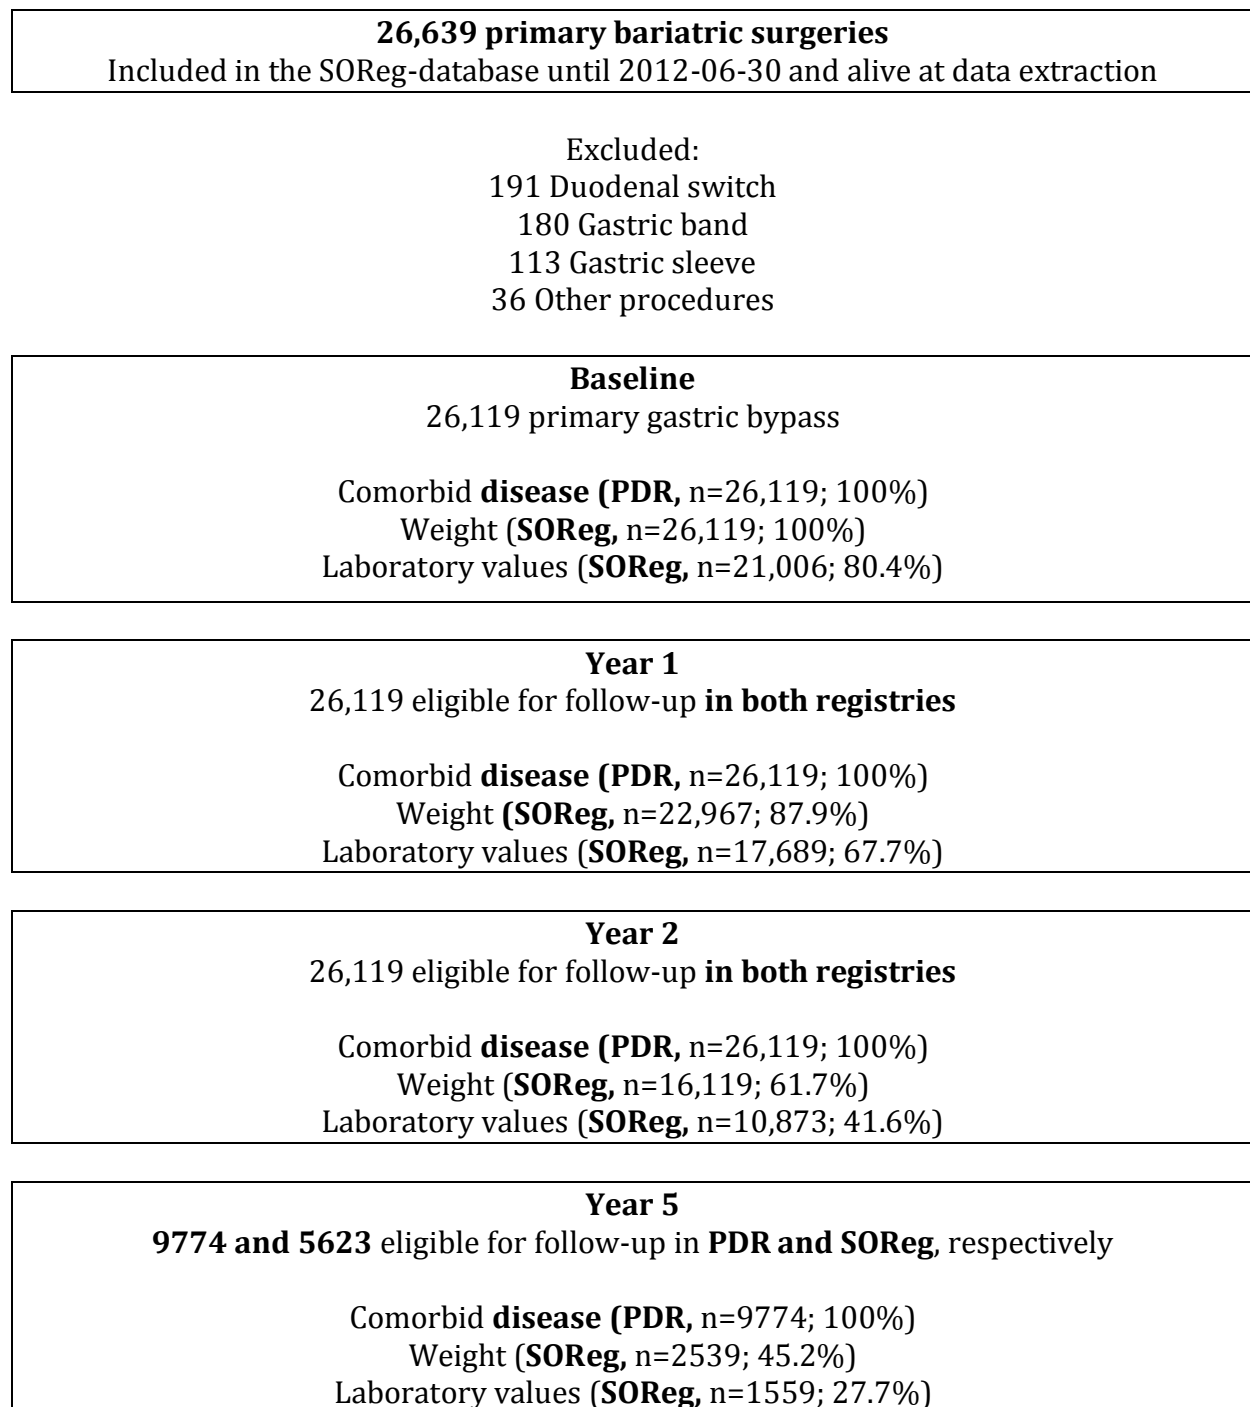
**26,639 primary bariatric surgeries**
Included in the SOReg-database until 2012-06-30 and alive at data extraction

Excluded:
191 Duodenal switch
180 Gastric band
113 Gastric sleeve
36 Other procedures

**Baseline**
26,119 primary gastric bypass

Comorbid **disease (PDR,** n=26,119; 100%)
Weight (**SOReg,** n=26,119; 100%)
Laboratory values (**SOReg,** n=21,006; 80.4%)

**Year 1**
26,119 eligible for follow-up **in both registries**

Comorbid **disease (PDR,** n=26,119; 100%)
Weight **(SOReg,** n=22,967; 87.9%)
Laboratory values (**SOReg,** n=17,689; 67.7%)

**Year 2**
26,119 eligible for follow-up **in both registries**

Comorbid **disease (PDR,** n=26,119; 100%)
Weight (**SOReg,** n=16,119; 61.7%)
Laboratory values (**SOReg,** n=10,873; 41.6%)

**Year 5**
**9774 and 5623** eligible for follow-up in **PDR and SOReg**, respectively

Comorbid **disease (PDR,** n=9774; 100%)
Weight (**SOReg,** n=2539; 45.2%)
Laboratory values (**SOReg,** n=1559; 27.7%)